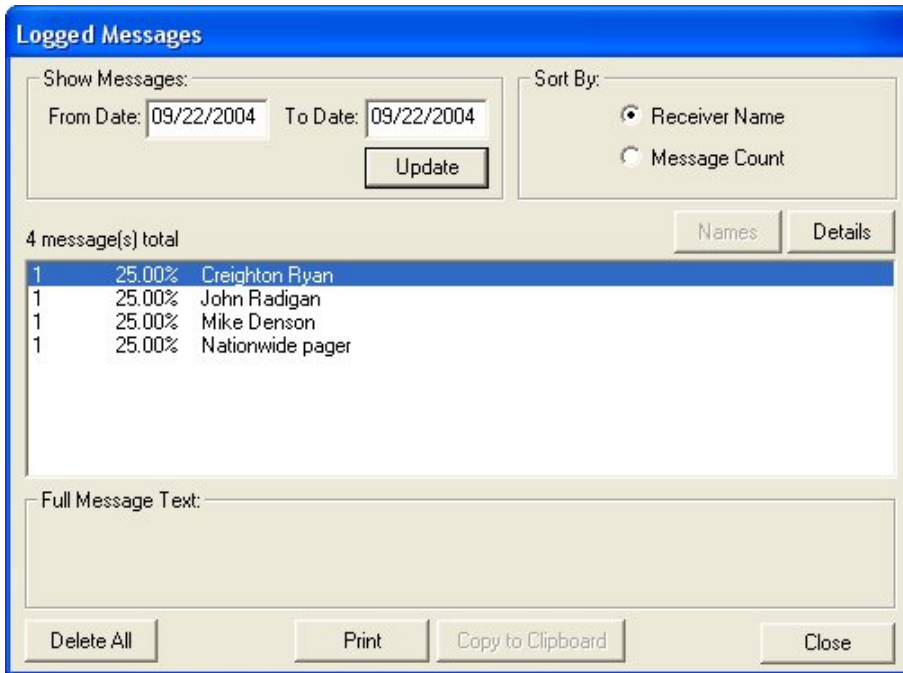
Logged Messages

Show Messages:

From Date: 09/22/2004 To Date: 09/22/2004

Update

Sort By:

Receiver Name

Message Count

4 message(s) total

Names Details

| | | |
|---|---|---|
| 1 | 25.00% | Creighton Ryan |
| 1 | 25.00% | John Radigan |
| 1 | 25.00% | Mike Denson |
| 1 | 25.00% | Nationwide pager |

Full Message Text:

Delete All Print Copy to Clipboard Close